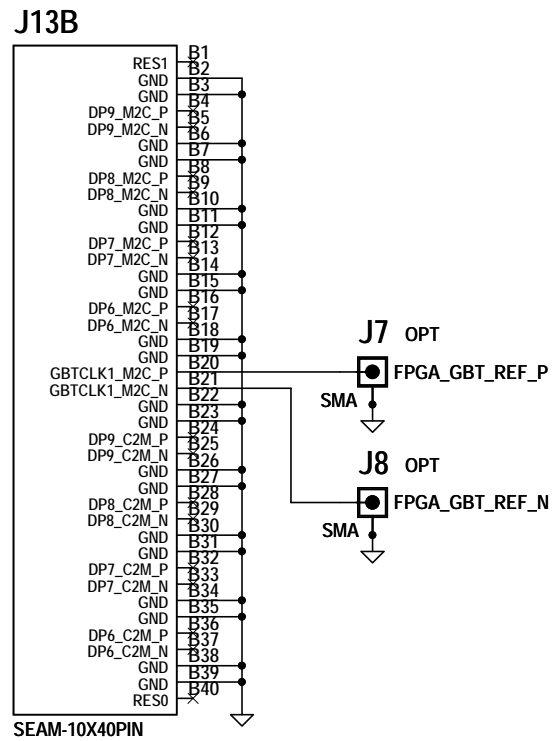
J13B

RES1 B1
B2
GND B3
GND B4
DP9_M2C_P B5
DP9_M2C_N B6
GND B7
GND B8
DP8_M2C_P B9
DP8_M2C_N B10
GND B11
GND B12
DP7_M2C_P B13
DP7_M2C_N B14
GND B15
GND B16
DP6_M2C_P B17
DP6_M2C_N B18
GND B19
GND B20
GBTCLK1_M2C_P B21
GBTCLK1_M2C_N B22
GND B23
GND B24
DP9_C2M_P B25
DP9_C2M_N B26
GND B27
GND B28
DP8_C2M_P B29
DP8_C2M_N B30
GND B31
GND B32
DP7_C2M_P B33
DP7_C2M_N B34
GND B35
GND B36
DP6_C2M_P B37
DP6_C2M_N B38
GND B39
GND B40
RES0

SEAM-10X40PIN

J7 OPT
FPGA_GBT_REF_P
SMA

J8 OPT
FPGA_GBT_REF_N
SMA